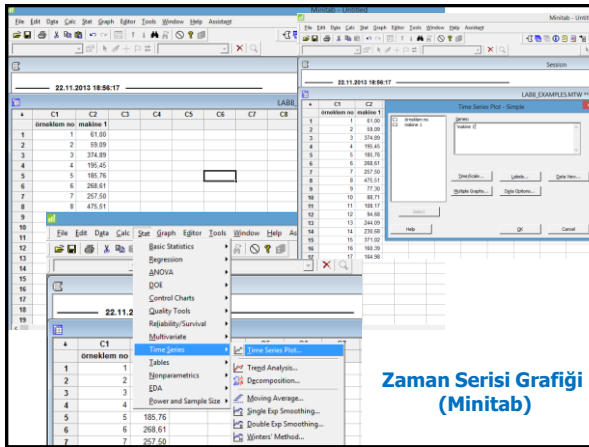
File Edit Data Calc Stat Graph Editor Tools Window Help Assistant

22.11.2013 18:56:17

LAB8_

| ↓ | C1 | C2 | C3 | C4 | C5 | C6 | C7 | C8 |
|---|---|---|---|---|---|---|---|---|
| | örneklem no | makine 1 | | | | | | |
| 1 | 1 | 61,00 | | | | | | |
| 2 | 2 | 59,09 | | | | | | |
| 3 | 3 | 374,89 | | | | | | |
| 4 | 4 | 195,45 | | | | | | |
| 5 | 5 | 185,76 | | | | | | |
| 6 | 6 | 268,61 | | | | | | |
| 7 | 7 | 257,50 | | | | | | |
| 8 | 8 | 475,51 | | | | | | |
| 9 | | | | | | | | |
| 10 | | | | | | | | |
| 11 | | | | | | | | |
| 12 | | | | | | | | |
| 13 | | | | | | | | |
| 14 | | | | | | | | |

Minitab - Untitled

File Edit Data Calc Stat Graph Editor Tools Window Help Assistant

Session

22.11.2013 18:56:17

LAB8_EXAMPLES.MTW ***

| ↓ | C1 | C2 |
|---|---|---|
| | örneklem no | makine 1 |
| 1 | 1 | 61,00 |
| 2 | 2 | 59,09 |
| 3 | 3 | 374,89 |
| 4 | 4 | 195,45 |
| 5 | 5 | 185,76 |
| 6 | 6 | 268,61 |
| 7 | 7 | 257,50 |
| 8 | 8 | 475,51 |
| 9 | 9 | 77,30 |
| 10 | 10 | 88,71 |
| 11 | 11 | 188,17 |
| 12 | 12 | 94,68 |
| 13 | 13 | 244,09 |
| 14 | 14 | 236,58 |
| 15 | 15 | 371,02 |
| 16 | 16 | 193,39 |
| 17 | 17 | 164,98 |

Time Series Plot - Simple

C1 örneklem no
C2 makine 1

Series:
'makine 1'

Time/Scale... Labels... Data View...
Multiple Graphs... Data Options...

Select

Help OK Cancel

File Edit Data Calc Stat Graph Editor Tools Window Help As

Basic Statistics
Regression
ANOVA
DOE
Control Charts
Quality Tools
Reliability/Survival
Multivariate
Time Series
Tables
Nonparametrics
EDA
Power and Sample Size

Time Series Plot...
Trend Analysis...
Decomposition...
Moving Average...
Single Exp Smoothing...
Double Exp Smoothing...
Winters' Method...

22.11.

| ↓ | C1 | |
|---|---|---|
| | örneklem no | |
| 1 | 1 | |
| 2 | 2 | |
| 3 | 3 | |
| 4 | 4 | |
| 5 | 5 | 185,76 |
| 6 | 6 | 268,61 |
| 7 | 7 | 257,50 |

Zaman Serisi Grafiği (Minitab)